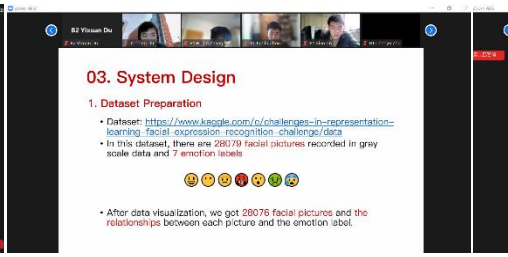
B2 Yixuan Du

03. System Design

1. Dataset Preparation

• Dataset: https://www.kaggle.com/c/challenges-in-representation-learning-facial-expression-recognition-challenge/data

• In this dataset, there are 28079 facial pictures recorded in gray scale data and 7 emotion labels

• After data visualization, we got 28076 facial pictures and the relationships between each picture and the emotion label.